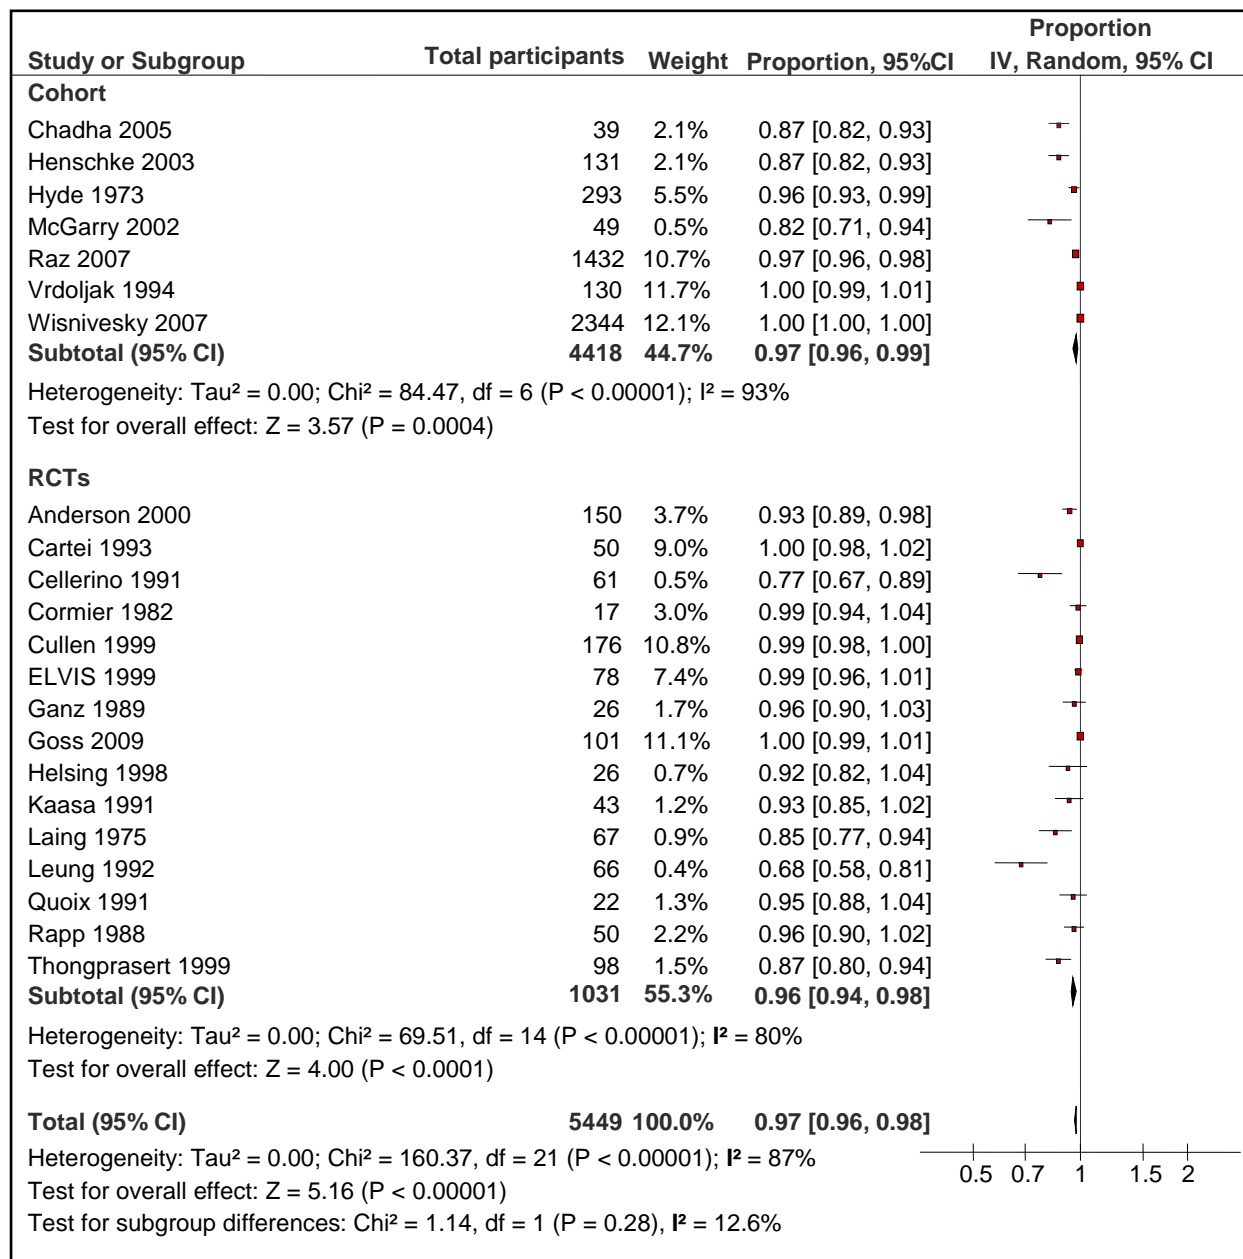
| Study or Subgroup | Total participants | Weight | Proportion, 95%CI | Proportion IV, Random, 95% CI |
|---|---|---|---|---|
| **Cohort** | | | | |
| Chadha 2005 | 39 | 2.1% | 0.87 [0.82, 0.93] | |
| Henschke 2003 | 131 | 2.1% | 0.87 [0.82, 0.93] | |
| Hyde 1973 | 293 | 5.5% | 0.96 [0.93, 0.99] | |
| McGarry 2002 | 49 | 0.5% | 0.82 [0.71, 0.94] | |
| Raz 2007 | 1432 | 10.7% | 0.97 [0.96, 0.98] | |
| Vrdoljak 1994 | 130 | 11.7% | 1.00 [0.99, 1.01] | |
| Wisnivesky 2007 | 2344 | 12.1% | 1.00 [1.00, 1.00] | |
| **Subtotal (95% CI)** | **4418** | **44.7%** | **0.97 [0.96, 0.99]** | |

Heterogeneity: Tau² = 0.00; Chi² = 84.47, df = 6 (P < 0.00001); I² = 93%
Test for overall effect: Z = 3.57 (P = 0.0004)

| **RCTs** | | | | |
|---|---|---|---|---|
| Anderson 2000 | 150 | 3.7% | 0.93 [0.89, 0.98] | |
| Cartei 1993 | 50 | 9.0% | 1.00 [0.98, 1.02] | |
| Cellerino 1991 | 61 | 0.5% | 0.77 [0.67, 0.89] | |
| Cormier 1982 | 17 | 3.0% | 0.99 [0.94, 1.04] | |
| Cullen 1999 | 176 | 10.8% | 0.99 [0.98, 1.00] | |
| ELVIS 1999 | 78 | 7.4% | 0.99 [0.96, 1.01] | |
| Ganz 1989 | 26 | 1.7% | 0.96 [0.90, 1.03] | |
| Goss 2009 | 101 | 11.1% | 1.00 [0.99, 1.01] | |
| Helsing 1998 | 26 | 0.7% | 0.92 [0.82, 1.04] | |
| Kaasa 1991 | 43 | 1.2% | 0.93 [0.85, 1.02] | |
| Laing 1975 | 67 | 0.9% | 0.85 [0.77, 0.94] | |
| Leung 1992 | 66 | 0.4% | 0.68 [0.58, 0.81] | |
| Quoix 1991 | 22 | 1.3% | 0.95 [0.88, 1.04] | |
| Rapp 1988 | 50 | 2.2% | 0.96 [0.90, 1.02] | |
| Thongprasert 1999 | 98 | 1.5% | 0.87 [0.80, 0.94] | |
| **Subtotal (95% CI)** | **1031** | **55.3%** | **0.96 [0.94, 0.98]** | |

Heterogeneity: Tau² = 0.00; Chi² = 69.51, df = 14 (P < 0.00001); I² = 80%
Test for overall effect: Z = 4.00 (P < 0.0001)

**Total (95% CI)** **5449** **100.0%** **0.97 [0.96, 0.98]**
Heterogeneity: Tau² = 0.00; Chi² = 160.37, df = 21 (P < 0.00001); I² = 87%
Test for overall effect: Z = 5.16 (P < 0.00001)
Test for subgroup differences: Chi² = 1.14, df = 1 (P = 0.28), I² = 12.6%

0.5 0.7 1 1.5 2